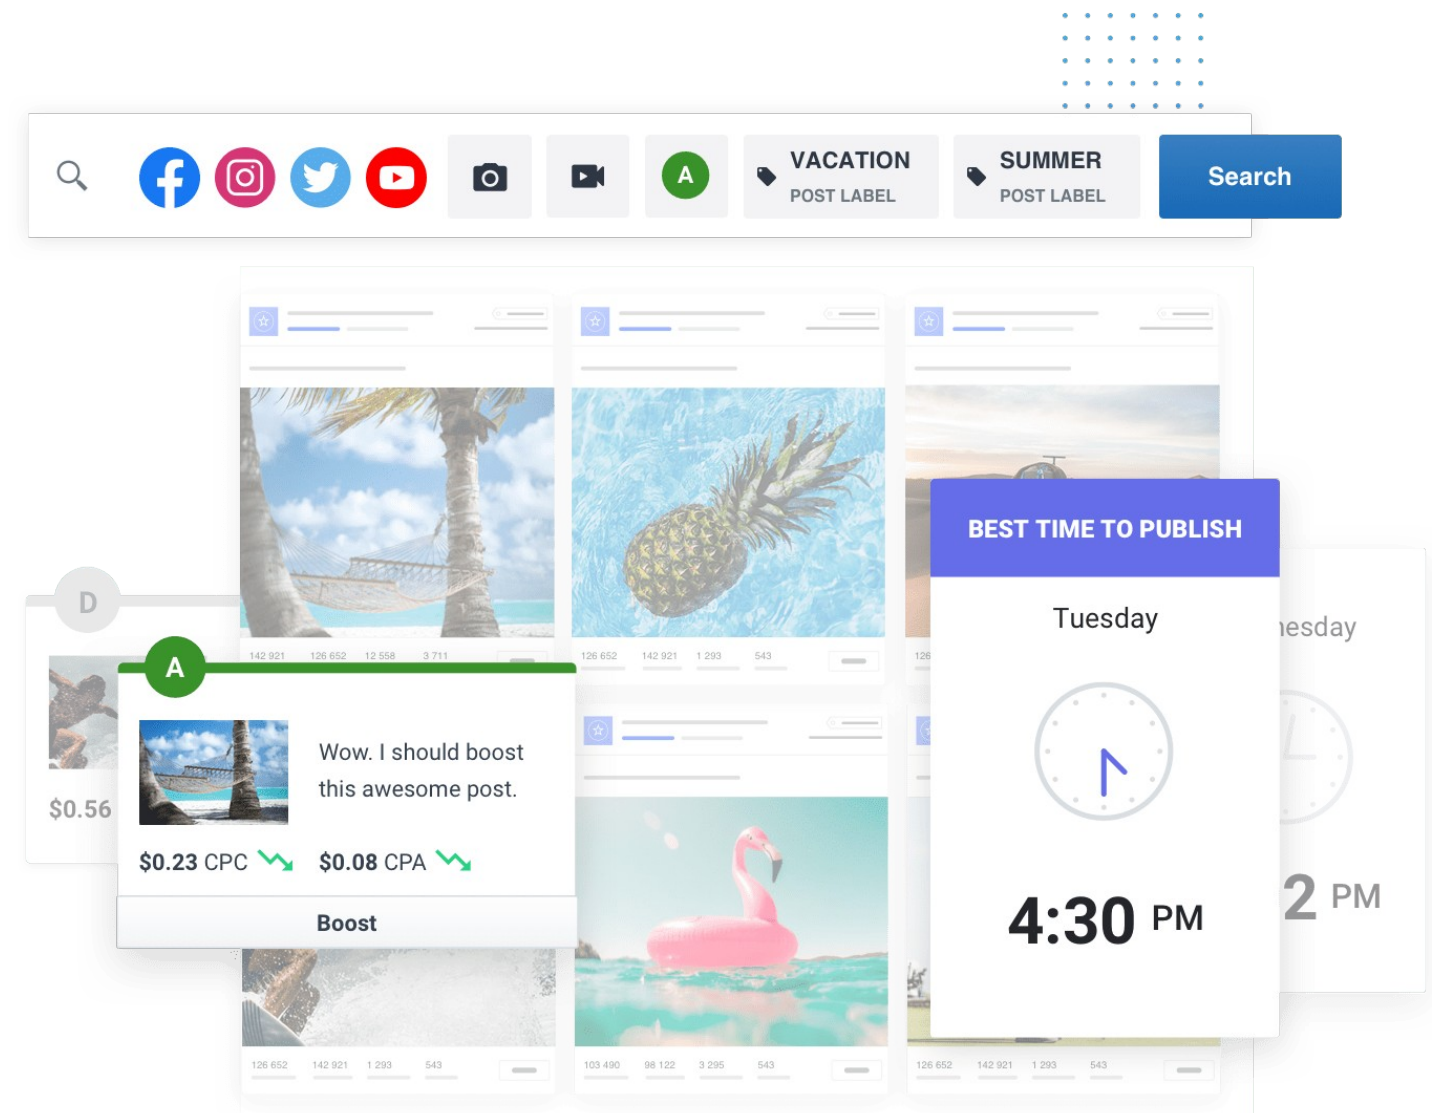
A

VACATION
POST LABEL

SUMMER
POST LABEL

Search

142 921 126 652 12 558 3 711

126 652 142 921 1 293 543

126

D

$0.56

A

Wow. I should boost this awesome post.

$0.23 CPC $0.08 CPA

Boost

BEST TIME TO PUBLISH

Tuesday

4:30 PM

nesday

2 PM

126 652 142 921 1 293 543

103 490 98 122 3 295 543

126 652 142 921 1 293 543